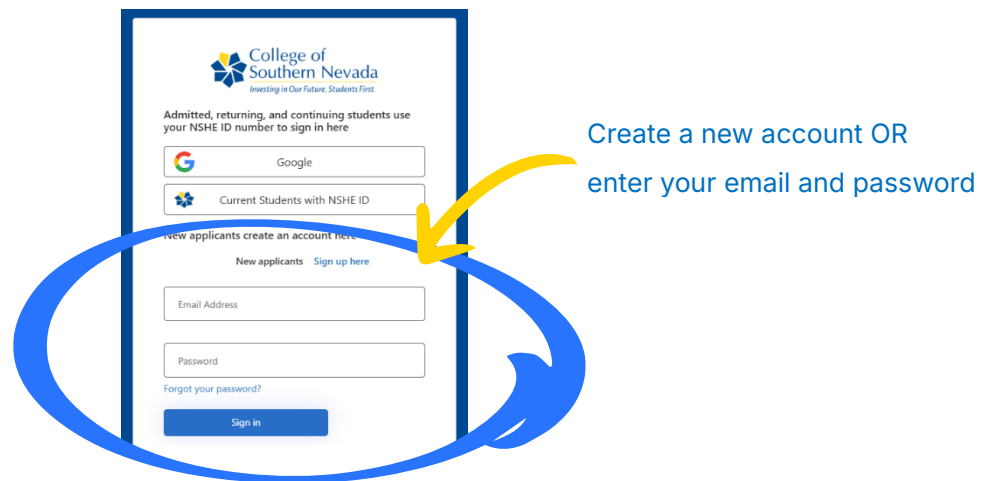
College of Southern Nevada
Investing in Our Future. Students First.

Admitted, returning, and continuing students use your NSHE ID number to sign in here

Google

Current Students with NSHE ID

New applicants create an account here

New applicants Sign up here

Email Address

Password

Forgot your password?

Sign in

Create a new account OR enter your email and password